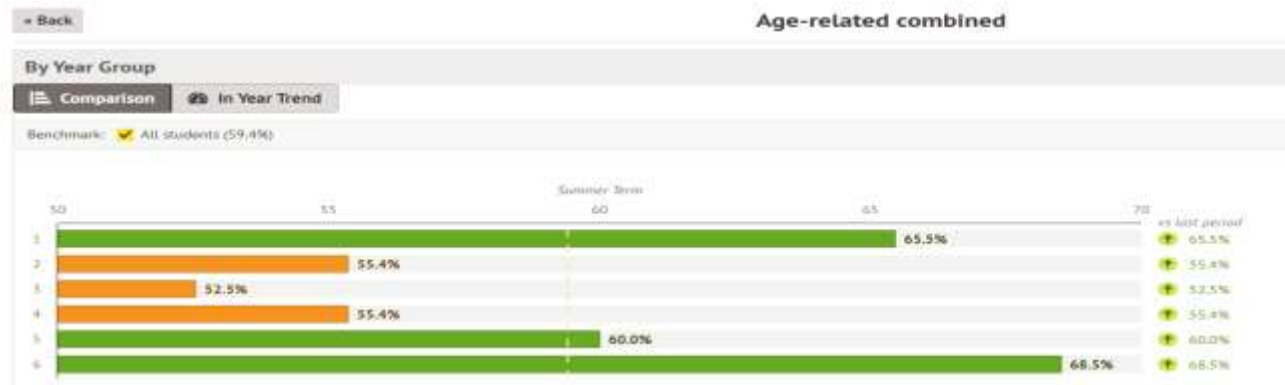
« Back

Age-related combined

By Year Group

Comparison
In Year Trend

Benchmark: All students (59.4%)

Summer Term

50 55 60 65 70

vs last period

1 65.5% 65.5%
2 55.4% 55.4%
3 52.5% 52.5%
4 55.4% 55.4%
5 60.0% 60.0%
6 68.5% 68.5%